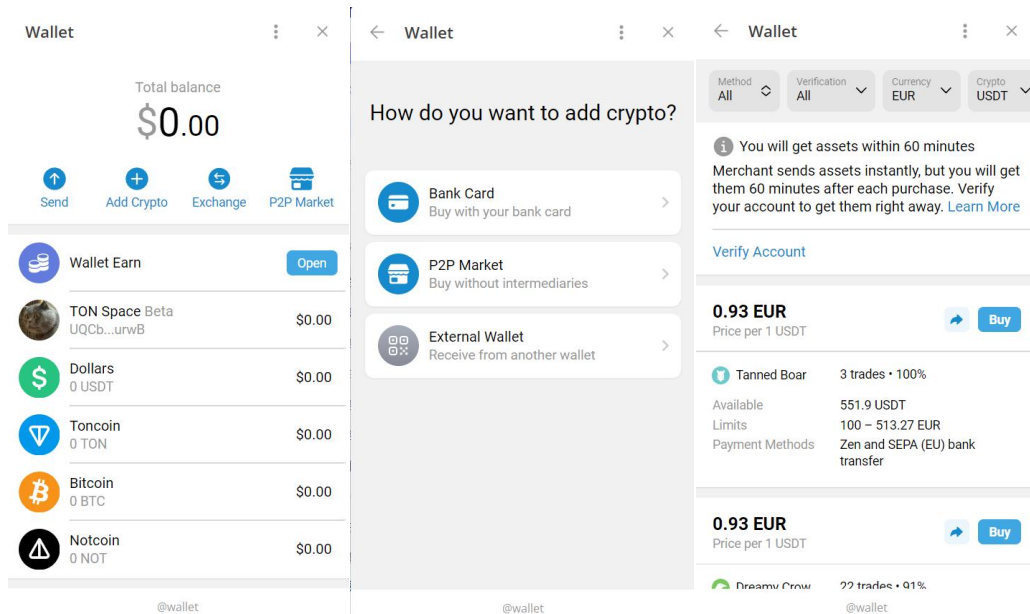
Wallet

Total balance
$0.00

Send
Add Crypto
Exchange
P2P Market

Wallet Earn
Open

TON Space Beta
UQCb...urwB
$0.00

Dollars
0 USDT
$0.00

Toncoin
0 TON
$0.00

Bitcoin
0 BTC
$0.00

Notcoin
0 NOT
$0.00

@wallet

Wallet

How do you want to add crypto?

Bank Card
Buy with your bank card

P2P Market
Buy without intermediaries

External Wallet
Receive from another wallet

@wallet

Wallet

Method
All
Verification
All
Currency
EUR
Crypto
USDT

You will get assets within 60 minutes
Merchant sends assets instantly, but you will get them 60 minutes after each purchase. Verify your account to get them right away. Learn More

Verify Account

0.93 EUR
Price per 1 USDT
Buy

Tanned Boar
3 trades • 100%
Available
551.9 USDT
Limits
100 – 513.27 EUR
Payment Methods
Zen and SEPA (EU) bank transfer

0.93 EUR
Price per 1 USDT
Buy

Dreamy Crow
22 trades • 91%

@wallet